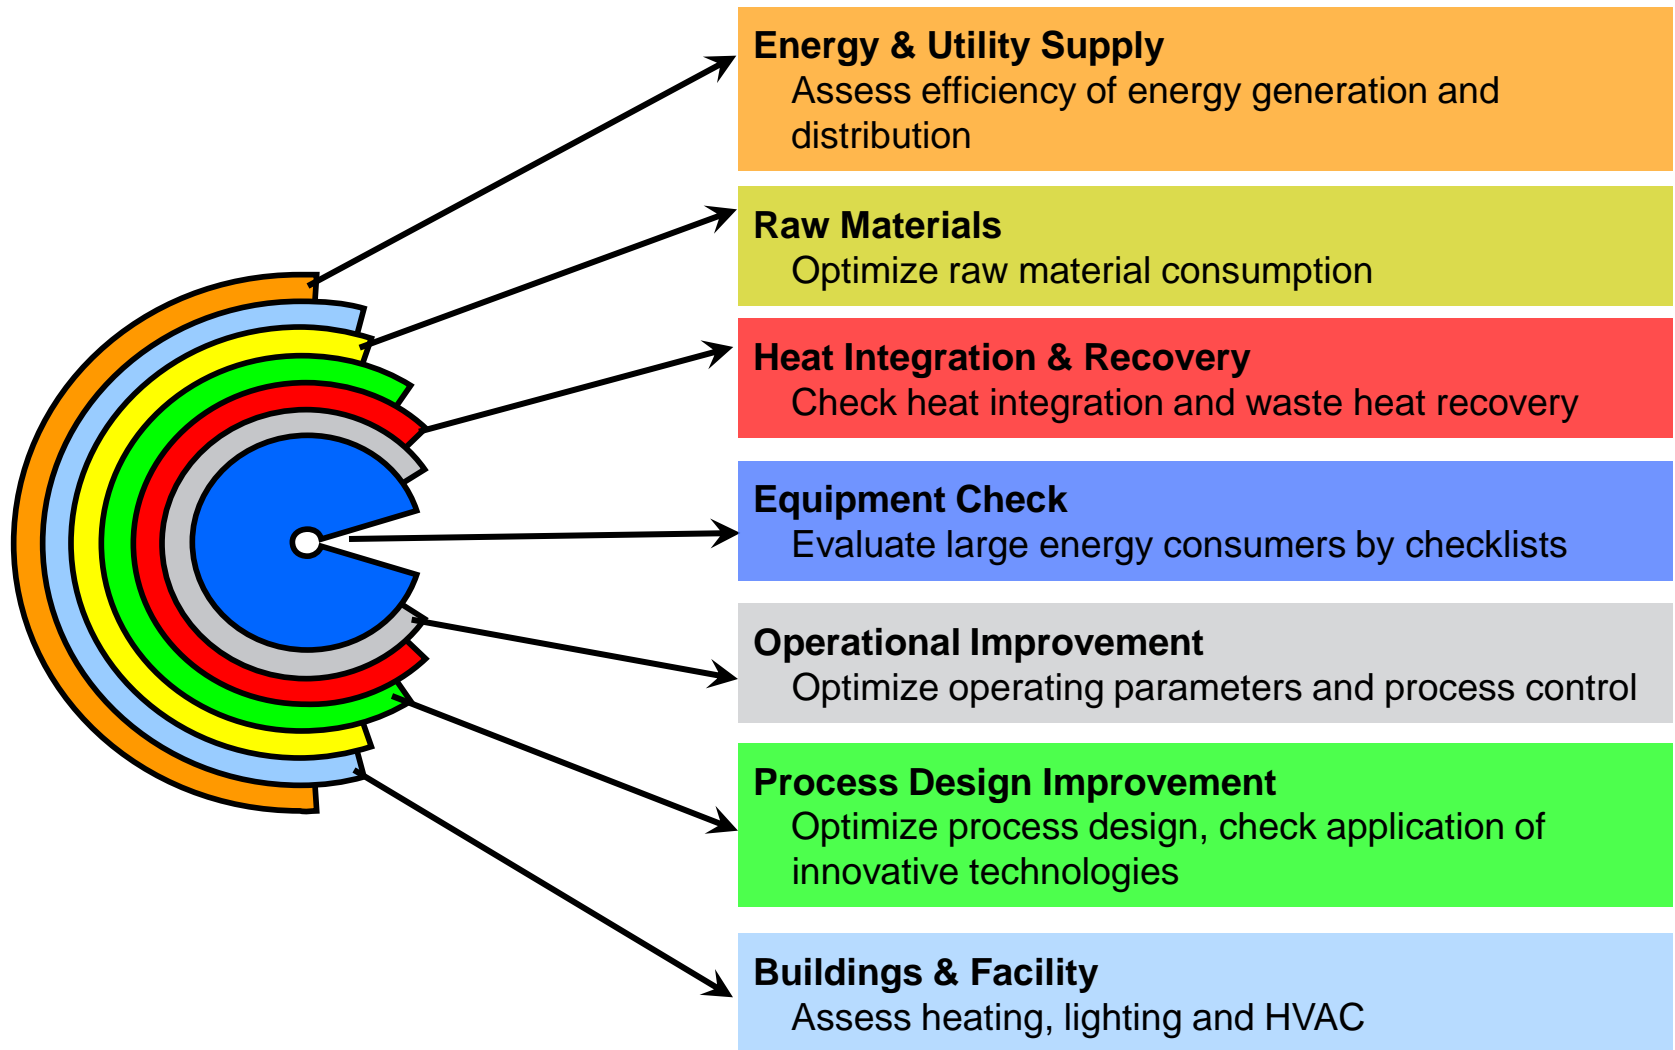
Energy & Utility Supply
Assess efficiency of energy generation and distribution

Raw Materials
Optimize raw material consumption

Heat Integration & Recovery
Check heat integration and waste heat recovery

Equipment Check
Evaluate large energy consumers by checklists

Operational Improvement
Optimize operating parameters and process control

Process Design Improvement
Optimize process design, check application of innovative technologies

Buildings & Facility
Assess heating, lighting and HVAC